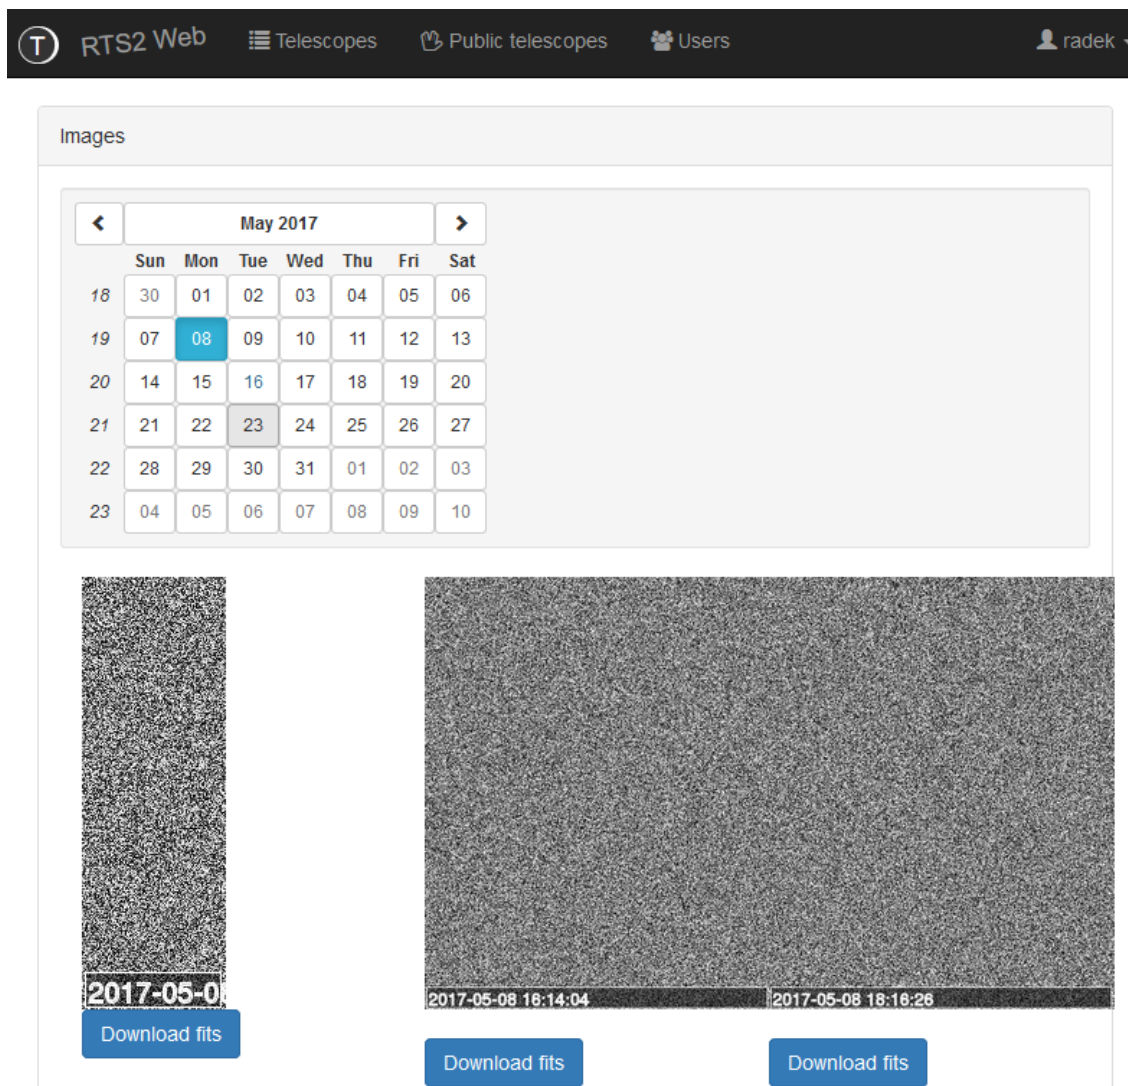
T RTS2 Web Telescopes Public telescopes Users radek

Images

| | May 2017 | | | | | | |
|---|---|---|---|---|---|---|---|
| | Sun | Mon | Tue | Wed | Thu | Fri | Sat |
| 18 | 30 | 01 | 02 | 03 | 04 | 05 | 06 |
| 19 | 07 | 08 | 09 | 10 | 11 | 12 | 13 |
| 20 | 14 | 15 | 16 | 17 | 18 | 19 | 20 |
| 21 | 21 | 22 | 23 | 24 | 25 | 26 | 27 |
| 22 | 28 | 29 | 30 | 31 | 01 | 02 | 03 |
| 23 | 04 | 05 | 06 | 07 | 08 | 09 | 10 |

2017-05-0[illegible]
Download fits

2017-05-08 16:14:04
Download fits

2017-05-08 18:16:26
Download fits